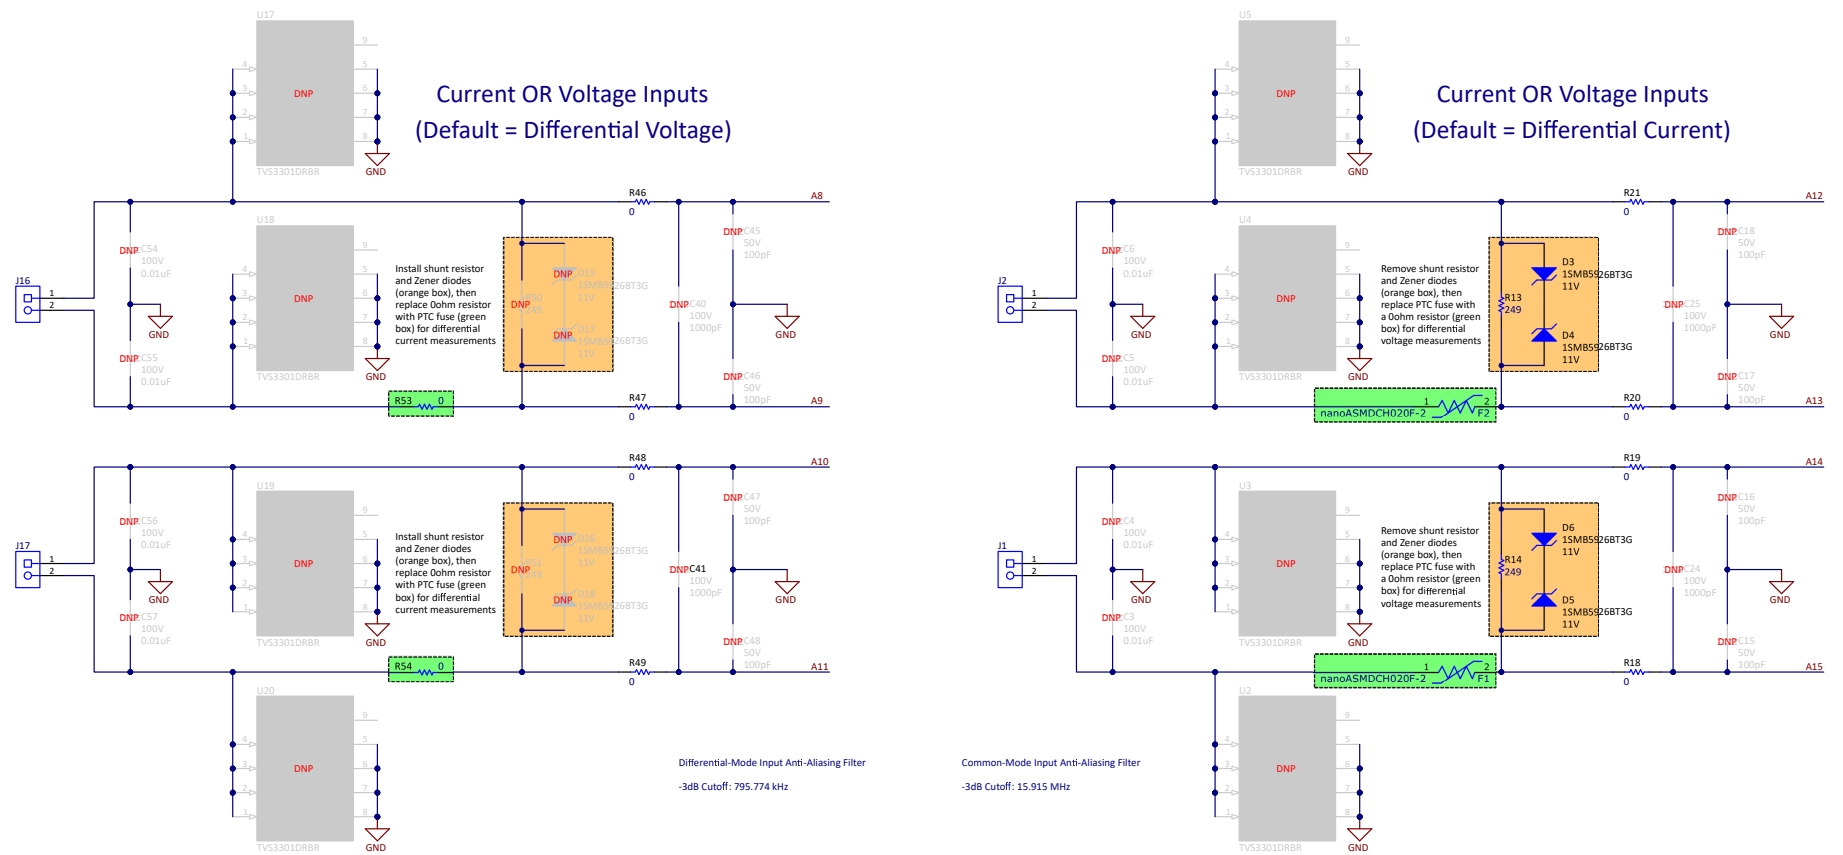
U17
DNP
TVS3301DRBR
GND

Current OR Voltage Inputs
(Default = Differential Voltage)

R46
0
A8
U18
DNP
TVS3301DRBR
GND
DNP C54
100V
0.01uF
GND
J16
1
2
DNP C55
100V
0.01uF
Install shunt resistor and Zener diodes (orange box), then replace 0ohm resistor with PTC fuse (green box) for differential current measurements
DNP
D15
1SMB5926BT3G
11V
DNP
R50
249
DNP
D17
1SMB5926BT3G
11V
DNP C40
100V
1000pF
DNP C45
50V
100pF
GND
DNP C46
50V
100pF
R53 0
R47
0
A9

R48
0
A10
U19
DNP
TVS3301DRBR
GND
DNP C56
100V
0.01uF
GND
J17
1
2
DNP C57
100V
0.01uF
Install shunt resistor and Zener diodes (orange box), then replace 0ohm resistor with PTC fuse (green box) for differential current measurements
DNP
D16
1SMB5926BT3G
11V
DNP
R51
249
DNP
D18
1SMB5926BT3G
11V
DNP C41
100V
1000pF
DNP C47
50V
100pF
GND
DNP C48
50V
100pF
R54 0
R49
0
A11
U20
DNP
TVS3301DRBR
GND

Differential-Mode Input Anti-Aliasing Filter
-3dB Cutoff: 795.774 kHz

U5
DNP
TVS3301DRBR
GND

Current OR Voltage Inputs
(Default = Differential Current)

R21
0
A12
U4
DNP
TVS3301DRBR
GND
DNP C6
100V
0.01uF
GND
J2
1
2
DNP C5
100V
0.01uF
Remove shunt resistor and Zener diodes (orange box), then replace PTC fuse with a 0ohm resistor (green box) for differential voltage measurements
D3
1SMB5926BT3G
11V
R13
249
D4
1SMB5926BT3G
11V
DNP C25
100V
1000pF
DNP C18
50V
100pF
GND
DNP C17
50V
100pF
1 2
nanoASMDCH020F-2 F2
R20
0
A13

R19
0
A14
U3
DNP
TVS3301DRBR
GND
DNP C4
100V
0.01uF
GND
J1
1
2
DNP C3
100V
0.01uF
Remove shunt resistor and Zener diodes (orange box), then replace PTC fuse with a 0ohm resistor (green box) for differential voltage measurements
D6
1SMB5926BT3G
11V
R14
249
D5
1SMB5926BT3G
11V
DNP C24
100V
1000pF
DNP C16
50V
100pF
GND
DNP C15
50V
100pF
1 2
nanoASMDCH020F-2 F1
R18
0
A15
U2
DNP
TVS3301DRBR
GND

Common-Mode Input Anti-Aliasing Filter
-3dB Cutoff: 15.915 MHz